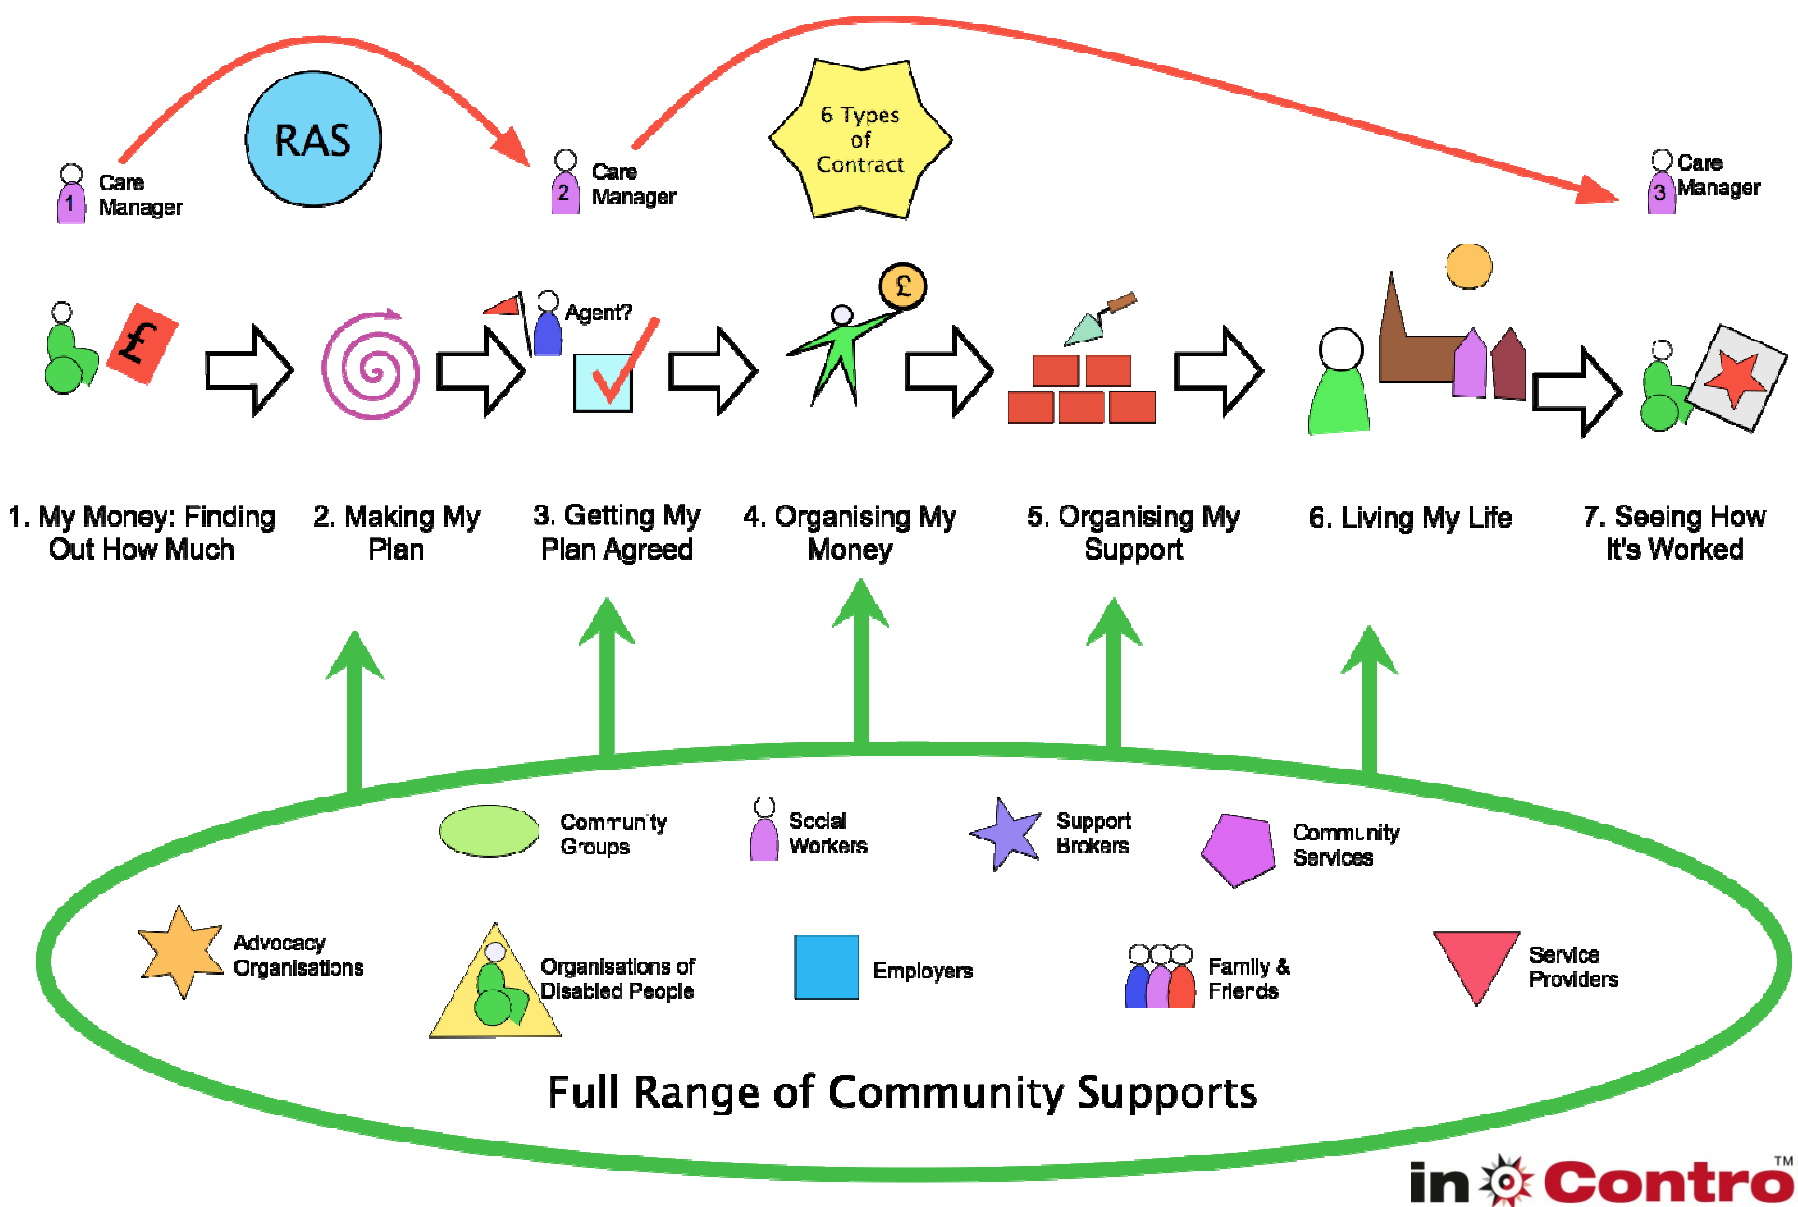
RAS

1 Care Manager

2 Care Manager

6 Types of Contract

3 Care Manager

£

Agent?

£

1. My Money: Finding Out How Much

2. Making My Plan

3. Getting My Plan Agreed

4. Organising My Money

5. Organising My Support

6. Living My Life

7. Seeing How It's Worked

Community Groups

Social Workers

Support Brokers

Community Services

Advocacy Organisations

Organisations of Disabled People

Employers

Family & Friends

Service Providers

Full Range of Community Supports

in Control™